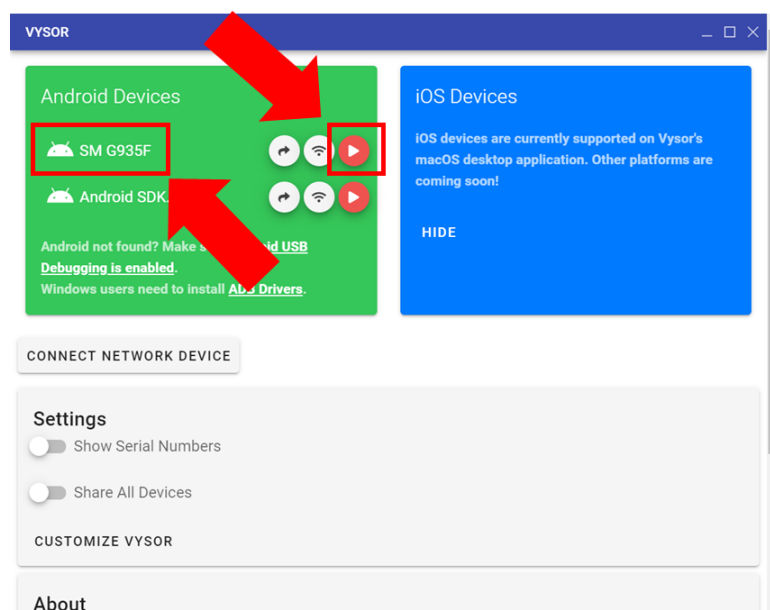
VYSOR

Android Devices

SM G935F

Android SDK

Android not found? Make s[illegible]id USB Debugging is enabled.
Windows users need to install AD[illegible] Drivers.

iOS Devices

iOS devices are currently supported on Vysor's macOS desktop application. Other platforms are coming soon!

HIDE

CONNECT NETWORK DEVICE

Settings

Show Serial Numbers

Share All Devices

CUSTOMIZE VYSOR

About